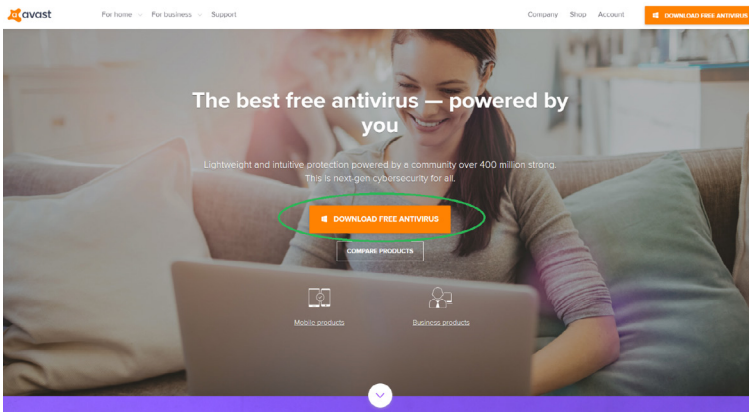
avast

For home For business Support

Company Shop Account DOWNLOAD FREE ANTIVIRUS

The best free antivirus — powered by you

Lightweight and intuitive protection powered by a community over 400 million strong. This is next-gen cybersecurity for all.

DOWNLOAD FREE ANTIVIRUS

COMPARE PRODUCTS

Mobile products

Business products